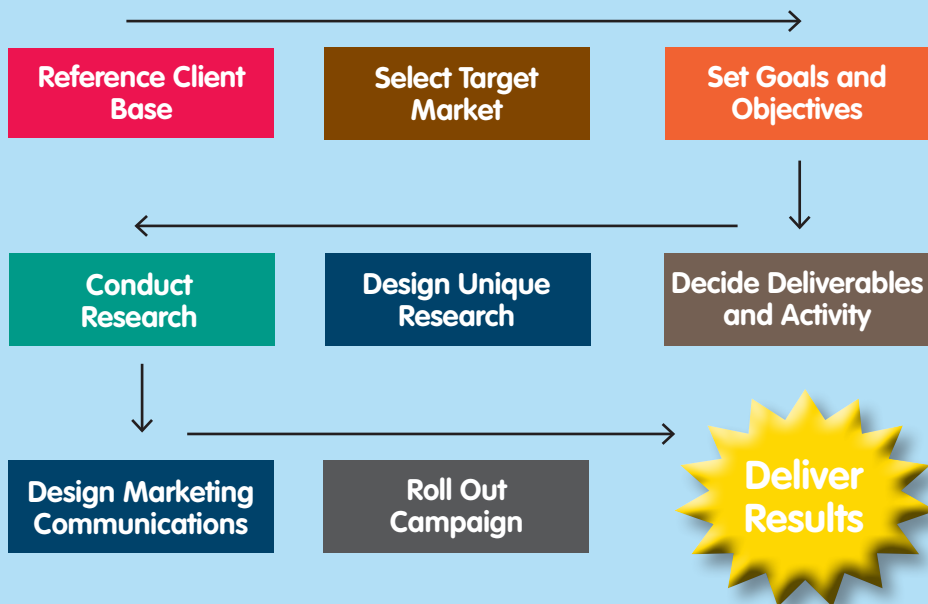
Reference Client Base

Select Target Market

Set Goals and Objectives

Conduct Research

Design Unique Research

Decide Deliverables and Activity

Design Marketing Communications

Roll Out Campaign

Deliver Results